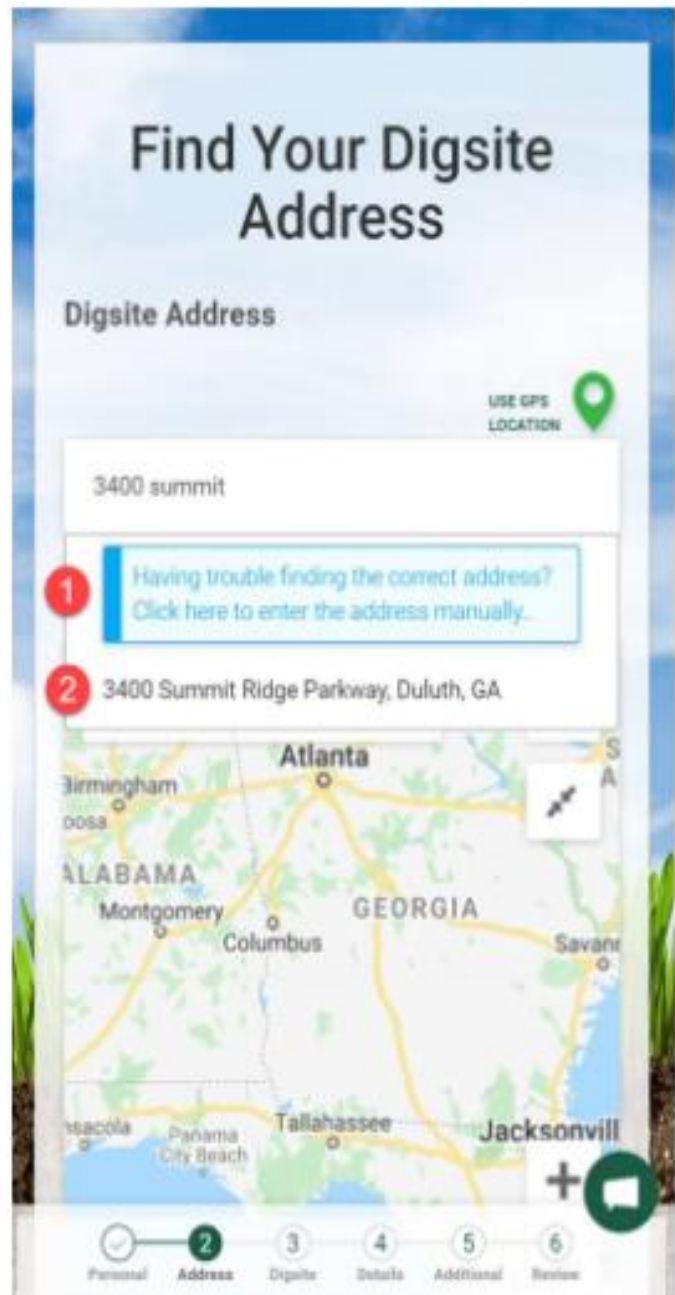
Find Your Digsite Address

Digsite Address

USE GPS LOCATION

3400 summit

1 Having trouble finding the correct address? Click here to enter the address manually.

2 3400 Summit Ridge Parkway, Duluth, GA

Atlanta
Birmingham
oosa
ALABAMA
Montgomery
Columbus
GEORGIA
Savan
sacola
Panama City Beach
Tallahassee
Jacksonvill

+

2 3 4 5 6
Personal Address Digsite Details Additional Review